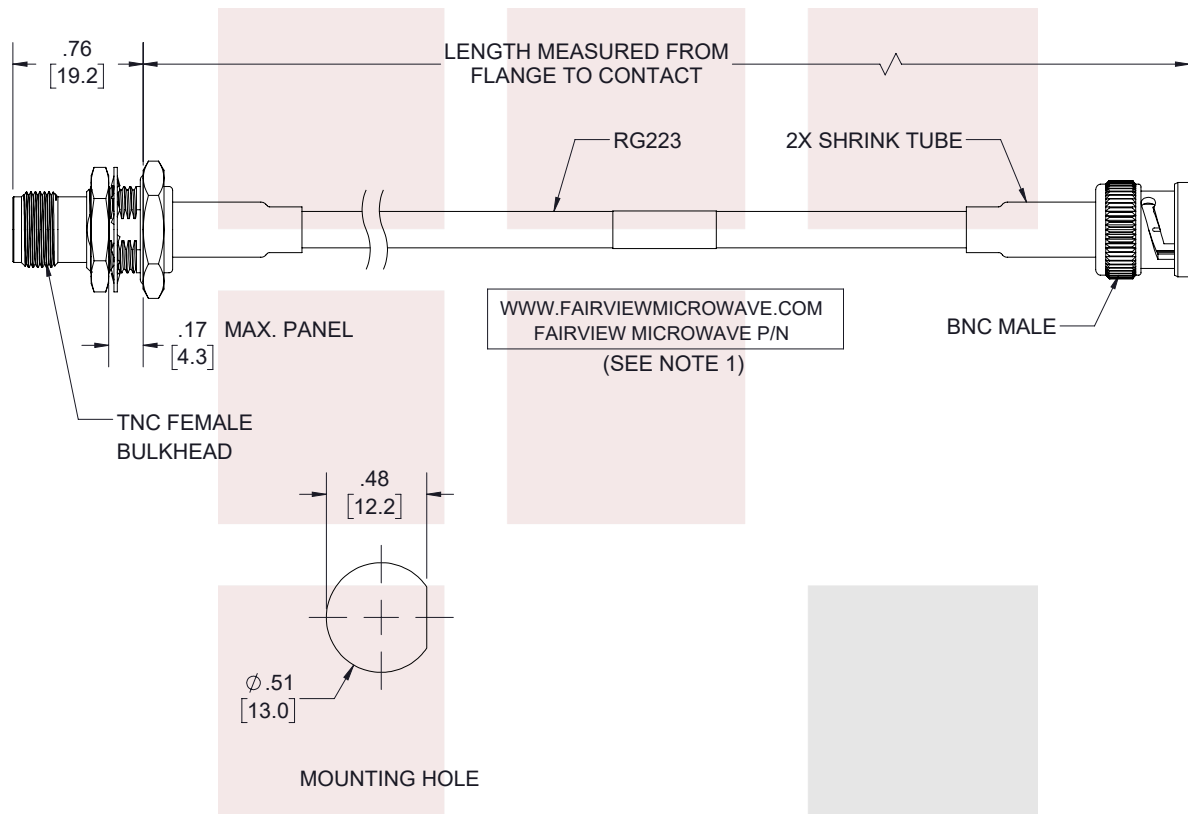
.76
[19.2]

LENGTH MEASURED FROM
FLANGE TO CONTACT

RG223

2X SHRINK TUBE

.17 MAX. PANEL
[4.3]

WWW.FAIRVIEWMICROWAVE.COM
FAIRVIEW MICROWAVE P/N

(SEE NOTE 1)

BNC MALE

TNC FEMALE
BULKHEAD

.48
[12.2]

$\phi$.51
[13.0]

MOUNTING HOLE